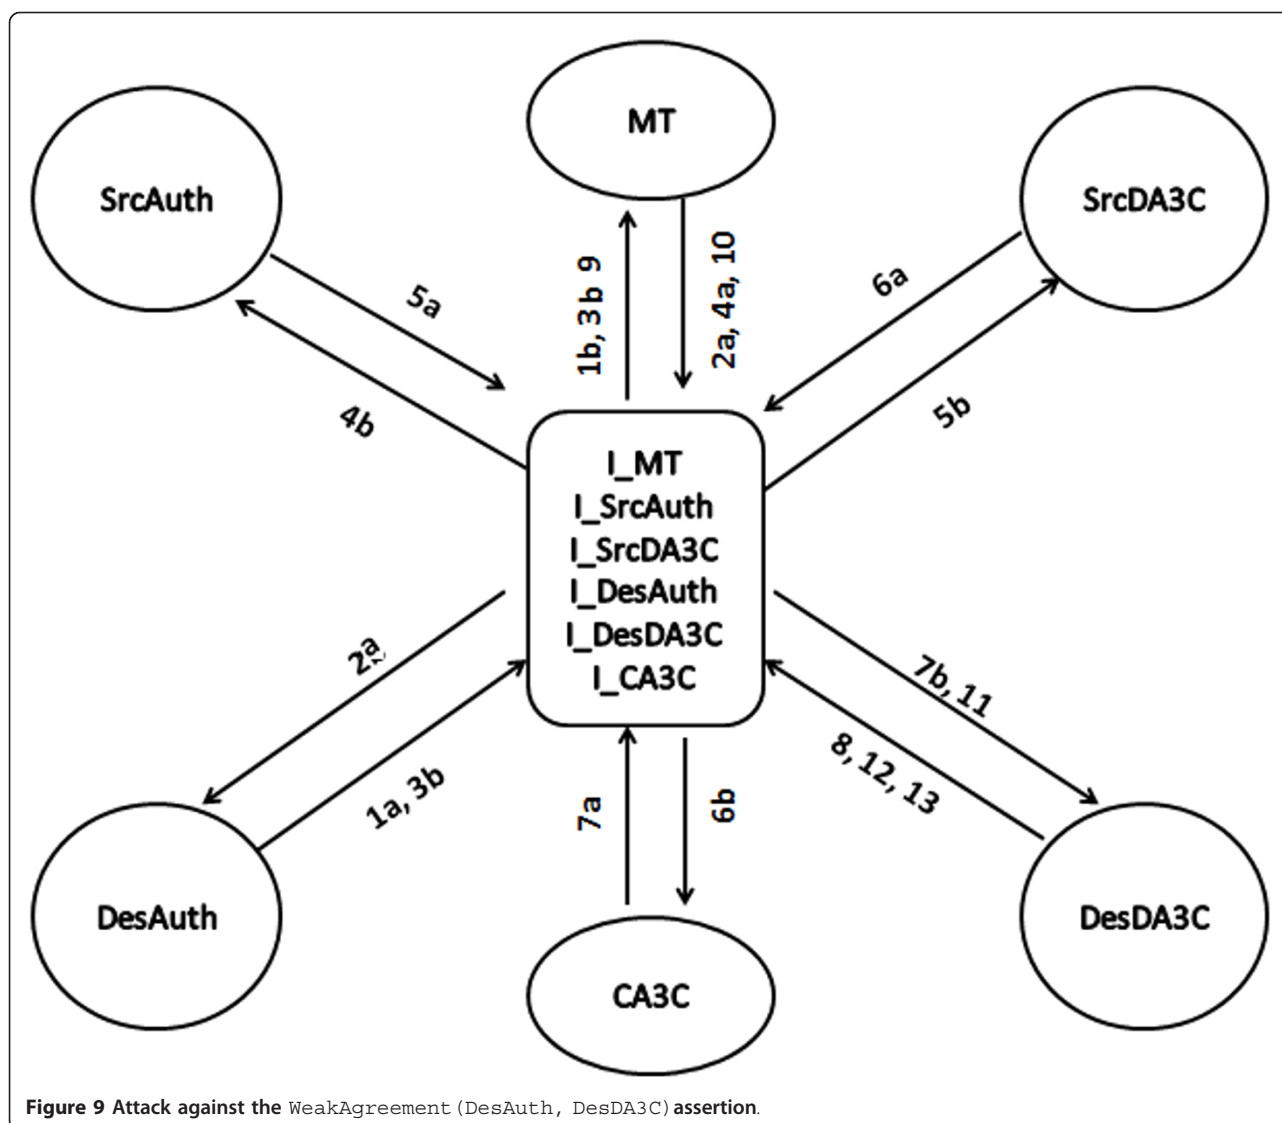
MT

SrcAuth

SrcDA3C

5a

1b, 3b 9

2a, 4a, 10

6a

4b

5b

I_MT
I_SrcAuth
I_SrcDA3C
I_DesAuth
I_DesDA3C
I_CA3C

2a

7b, 11

1a, 3b

7a

6b

8, 12, 13

DesAuth

CA3C

DesDA3C

Figure 9 Attack against the WeakAgreement(DesAuth, DesDA3C) assertion.